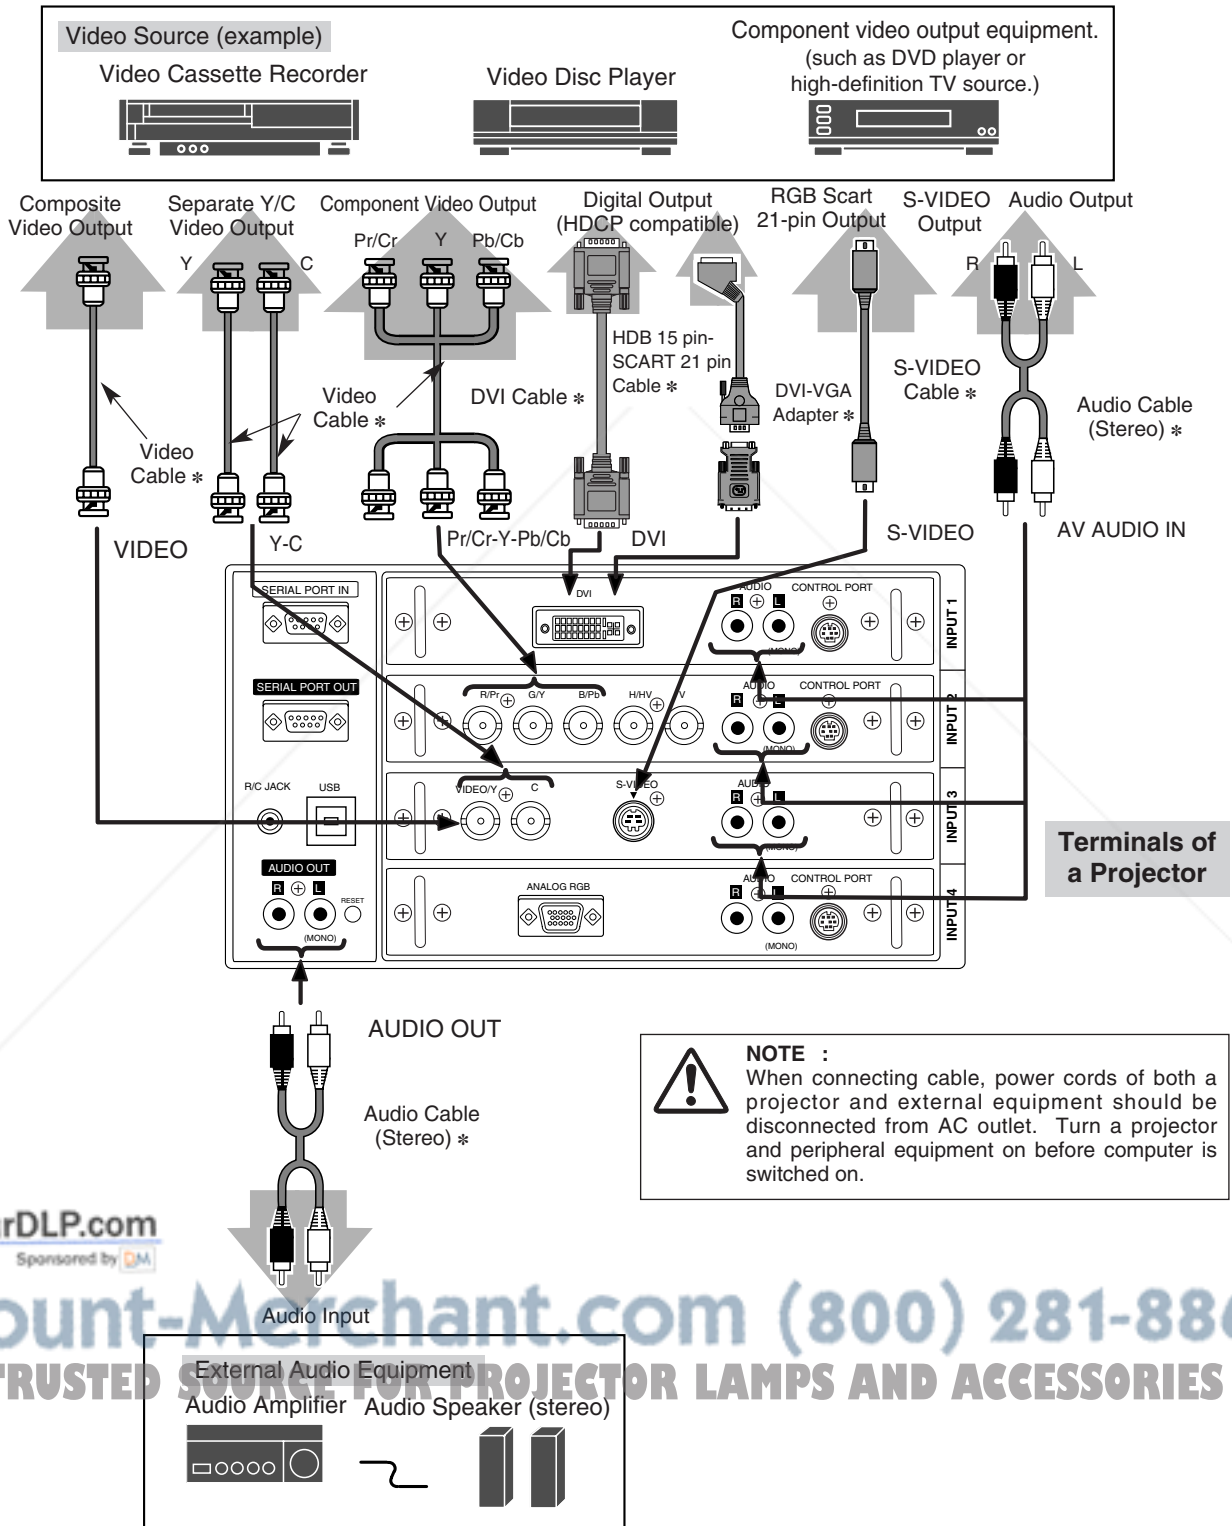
Video Source (example)

Video Cassette Recorder

Video Disc Player

Component video output equipment. (such as DVD player or high-definition TV source.)

Composite Video Output

Separate Y/C Video Output

Y C

Component Video Output

Pr/Cr Y Pb/Cb

Digital Output (HDCP compatible)

RGB Scart 21-pin Output

S-VIDEO Output

Audio Output

R L

HDB 15 pin-SCART 21 pin Cable ∗

Video Cable ∗

DVI Cable ∗

DVI-VGA Adapter ∗

S-VIDEO Cable ∗

Audio Cable (Stereo) ∗

Video Cable ∗

VIDEO

Y-C

Pr/Cr-Y-Pb/Cb

DVI

S-VIDEO

AV AUDIO IN

SERIAL PORT IN

DVI

AUDIO

R L

CONTROL PORT

(MONO)

INPUT 1

SERIAL PORT OUT

R/Pr G/Y B/Pb H/HV V

AUDIO

R L

CONTROL PORT

(MONO)

INPUT 2

R/C JACK

USB

VIDEO/Y C

S-VIDEO

AUDIO

R L

(MONO)

INPUT 3

Terminals of a Projector

AUDIO OUT

R L

RESET

(MONO)

ANALOG RGB

AUDIO

R L

CONTROL PORT

(MONO)

INPUT 4

AUDIO OUT

Audio Cable (Stereo) ∗

NOTE :
When connecting cable, power cords of both a projector and external equipment should be disconnected from AC outlet. Turn a projector and peripheral equipment on before computer is switched on.

rDLP.com
Sponsored by

ount-Merchant.com (800) 281-886
TRUSTED SOURCE FOR PROJECTOR LAMPS AND ACCESSORIES

Audio Input

External Audio Equipment

Audio Amplifier

Audio Speaker (stereo)